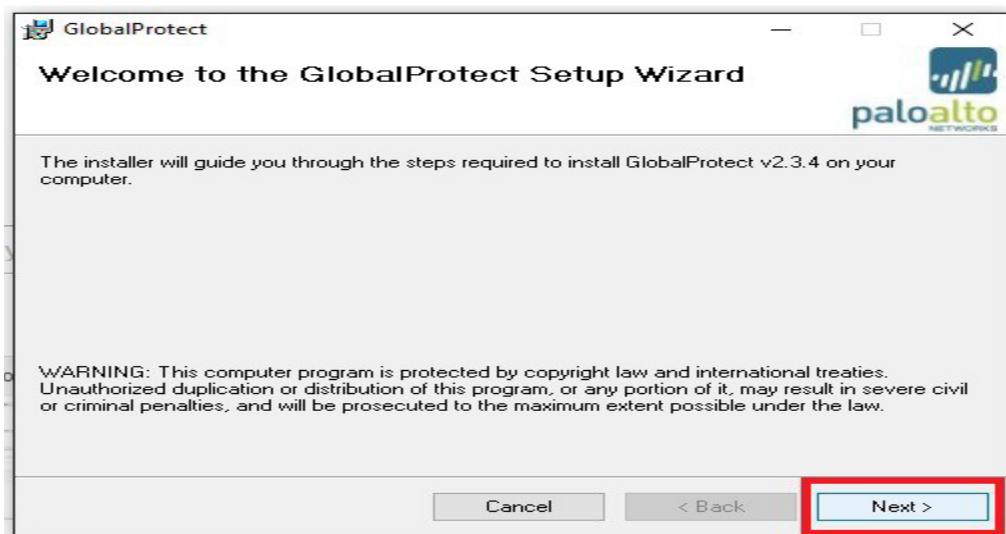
GlobalProtect

Welcome to the GlobalProtect Setup Wizard

paloalto NETWORKS

The installer will guide you through the steps required to install GlobalProtect v2.3.4 on your computer.

WARNING: This computer program is protected by copyright law and international treaties. Unauthorized duplication or distribution of this program, or any portion of it, may result in severe civil or criminal penalties, and will be prosecuted to the maximum extent possible under the law.

Cancel

< Back

Next >